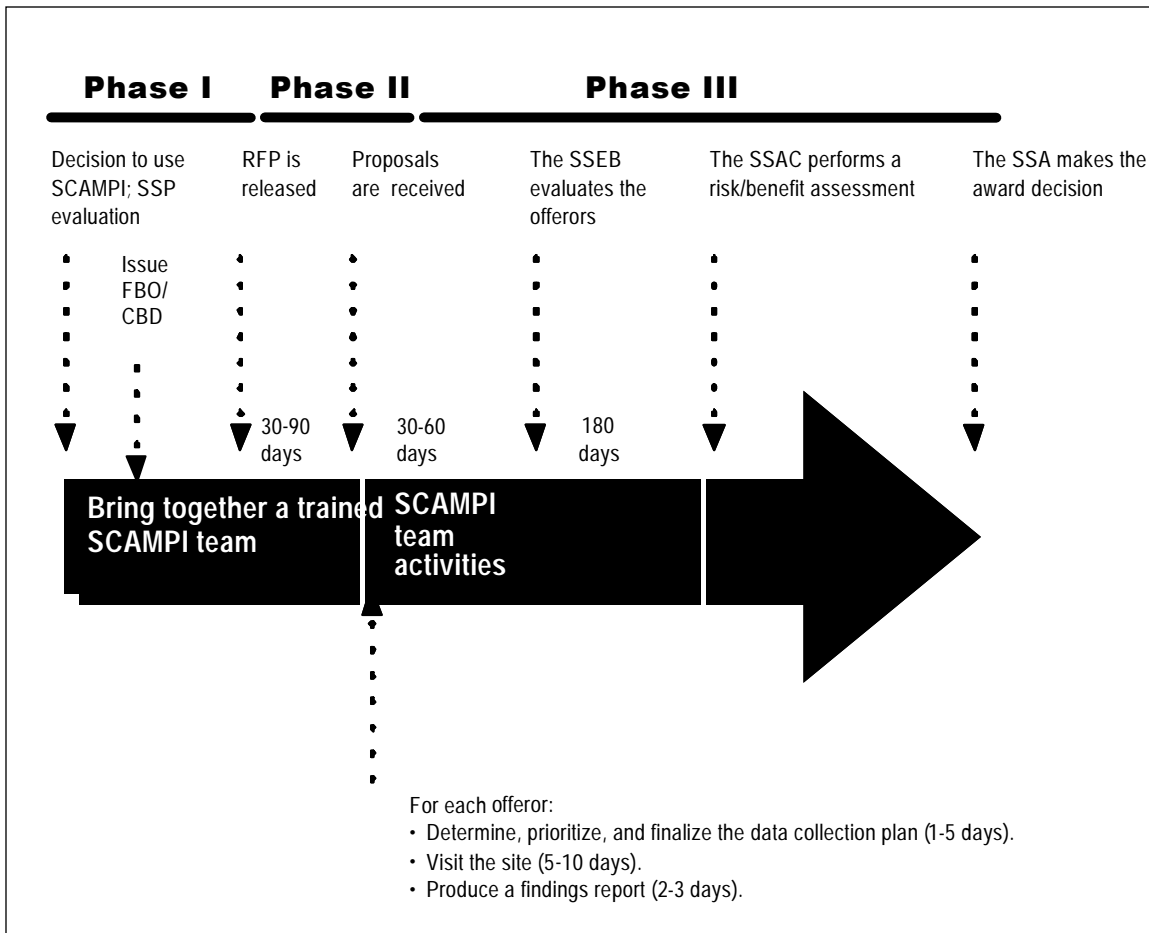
Phase I Phase II Phase III

Decision to use SCAMPI; SSP evaluation

RFP is released

Proposals are received

The SSEB evaluates the offerors

The SSAC performs a risk/benefit assessment

The SSA makes the award decision

Issue FBO/ CBD

30-90 days

30-60 days

180 days

Bring together a trained SCAMPI team

SCAMPI team activities

For each offeror:
• Determine, prioritize, and finalize the data collection plan (1-5 days).
• Visit the site (5-10 days).
• Produce a findings report (2-3 days).